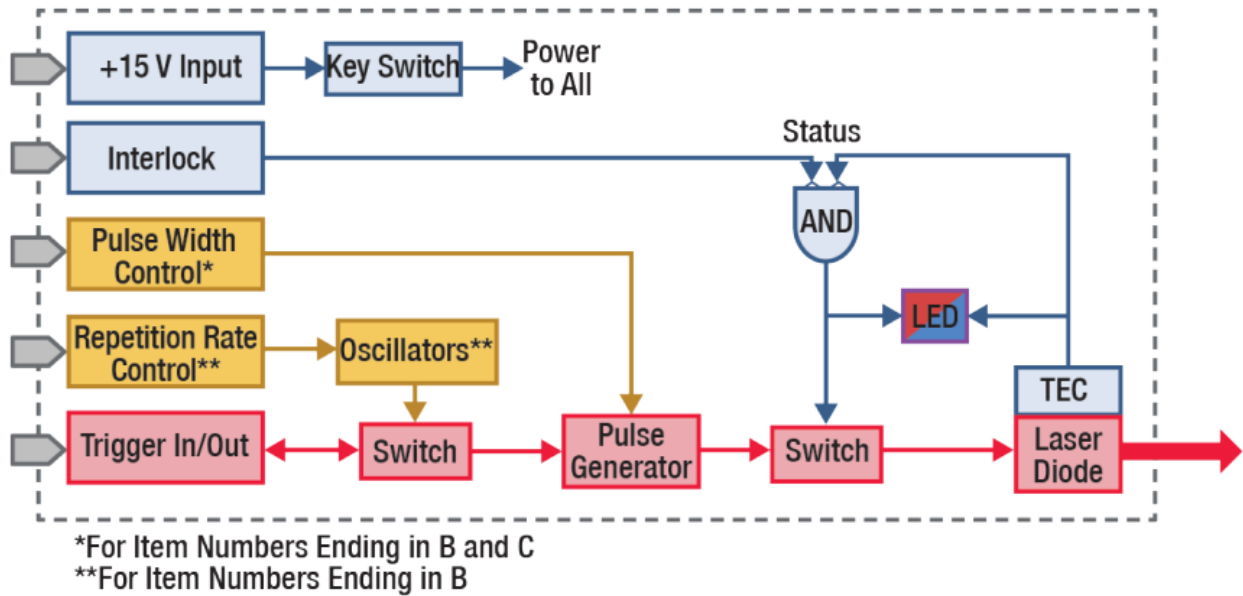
+15 V Input

Key Switch

Power to All

Interlock

Status

AND

Pulse Width Control*

LED

Repetition Rate Control**

Oscillators**

TEC

Trigger In/Out

Switch

Pulse Generator

Switch

Laser Diode

*For Item Numbers Ending in B and C
**For Item Numbers Ending in B